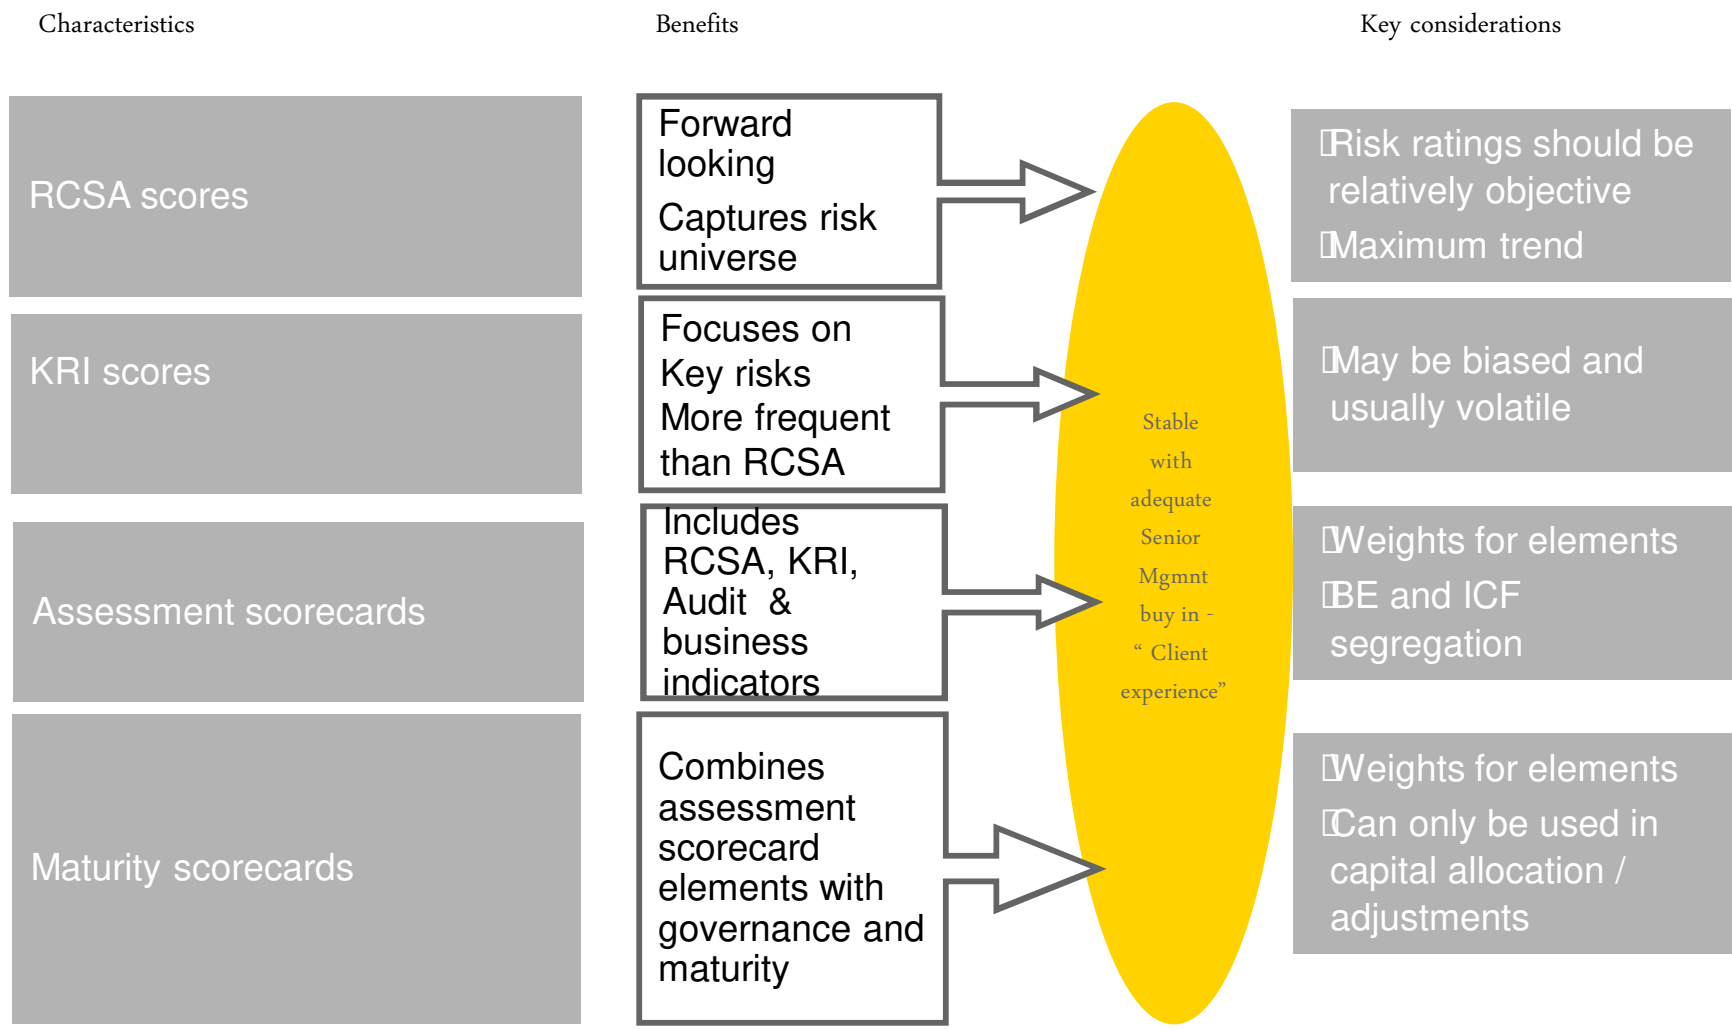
Characteristics

Benefits

Key considerations

RCSA scores

Forward looking

Captures risk universe

Risk ratings should be relatively objective

Maximum trend

KRI scores

Focuses on Key risks

More frequent than RCSA

May be biased and usually volatile

Assessment scorecards

Includes RCSA, KRI, Audit & business indicators

Weights for elements

BE and ICF segregation

Maturity scorecards

Combines assessment scorecard elements with governance and maturity

Weights for elements

Can only be used in capital allocation / adjustments

Stable with adequate Senior Mgmnt buy in - " Client experience"